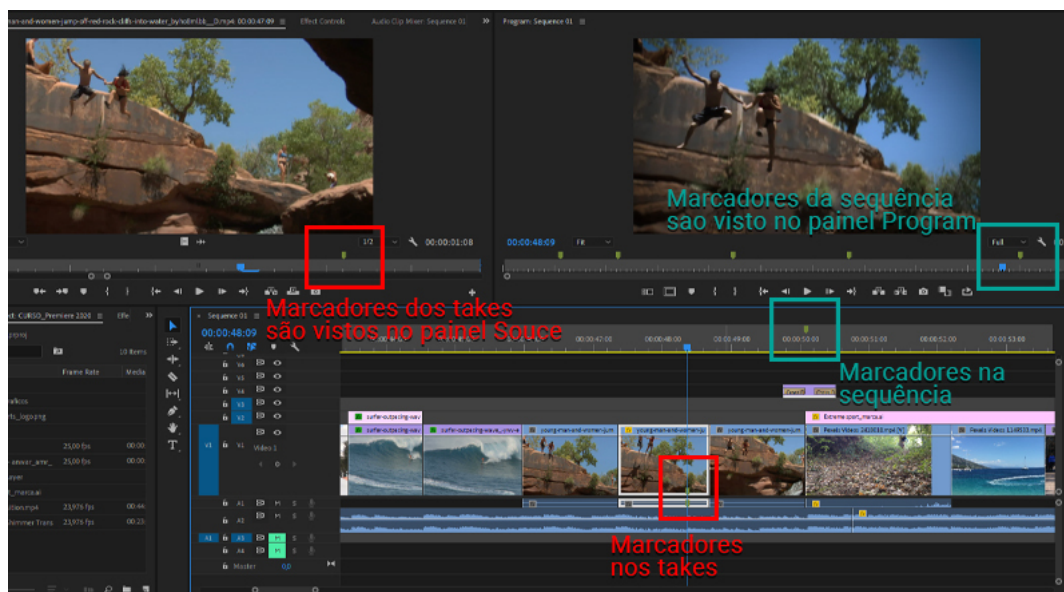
man-and-women-jump-off-red-rock-cliffs-into-water_by_tollmi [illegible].mp4 00:00:47:09 Effect Controls Audio Clip Mixer: Sequence 01

Program: Sequence 01

1/2 00:00:01:08

00:00:48:09 Fit Full

Marcadores da sequência sao visto no painel Program

Marcadores dos takes são vistos no painel Souce

ct: CURSO_Premiere 2020 Effe

Sequence 01

00:00:48:09

00:00:47:00 00:00:48:00 00:00:49:00 00:00:50:00 00:00:51:00 00:00:52:00 00:00:53:00

10 items

Frame Rate Media

25,00 fps
25,00 fps
23,976 fps
23,976 fps

V6 V5 V4 V3 V2 V1 Video 1

A1 A2 A3 A4 Master 0,0

Marcadores na sequência

Extreme sport_marcaai

surfer-outpacing-wave

young-man-and-women-ju

Pexels Videos

Marcadores nos takes